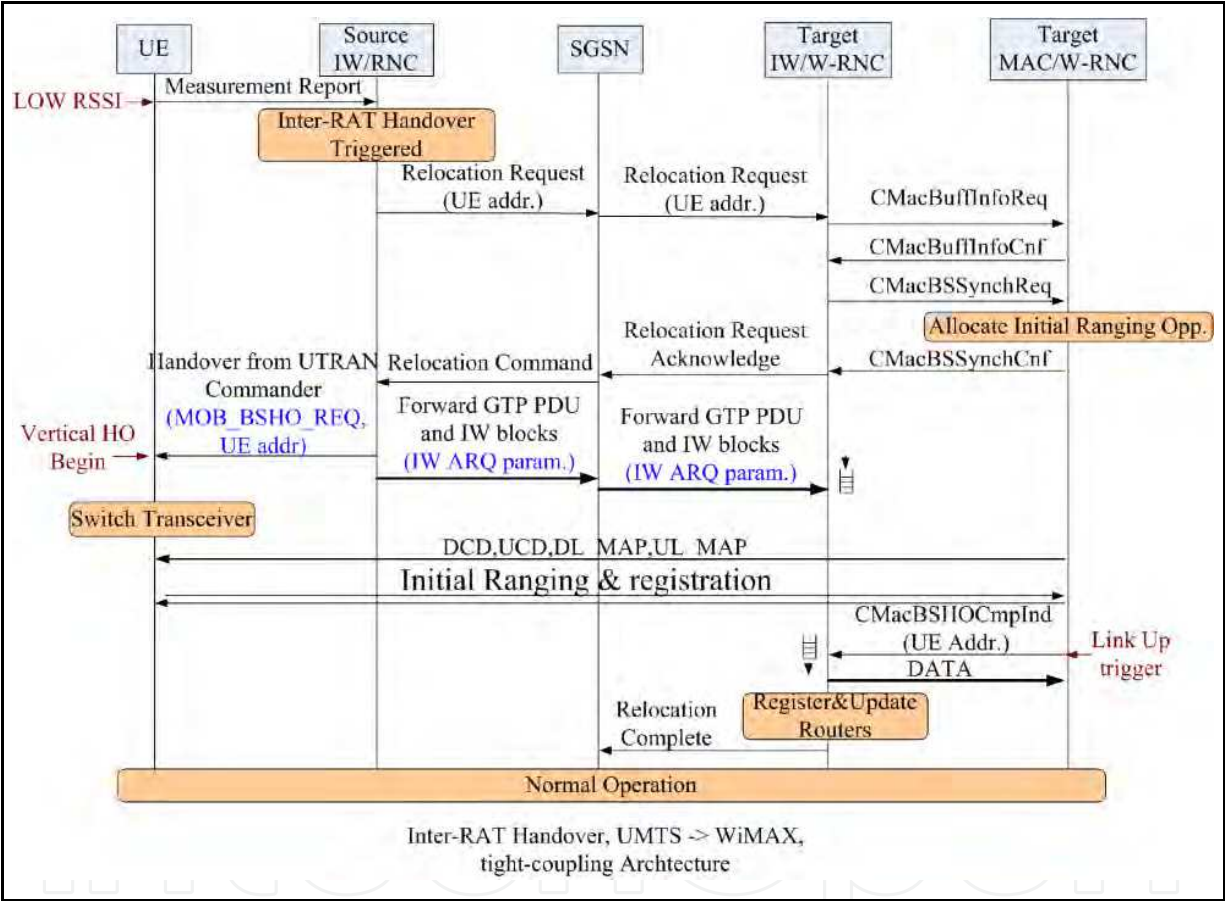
UE

Source IW/RNC

SGSN

Target IW/W-RNC

Target MAC/W-RNC

Measurement Report

LOW RSSI

Inter-RAT Handover Triggered

Relocation Request (UE addr.)

Relocation Request (UE addr.)

CMacBuffInfoReq

CMacBuffInfoCnf

CMacBSSynchReq

Allocate Initial Ranging Opp.

Relocation Request Acknowledge

CMacBSSynchCnf

Handover from UTRAN Commander (MOB_BSHO_REQ, UE addr)

Relocation Command

Forward GTP PDU and IW blocks (IW ARQ param.)

Forward GTP PDU and IW blocks (IW ARQ param.)

Vertical HO Begin

Switch Transceiver

DCD,UCD,DL_MAP,UL_MAP

Initial Ranging & registration

CMacBSHOCmpInd (UE Addr.)

Link Up trigger

DATA

Relocation Complete

Register&Update Routers

Normal Operation

Inter-RAT Handover, UMTS -> WiMAX, tight-coupling Archtecture